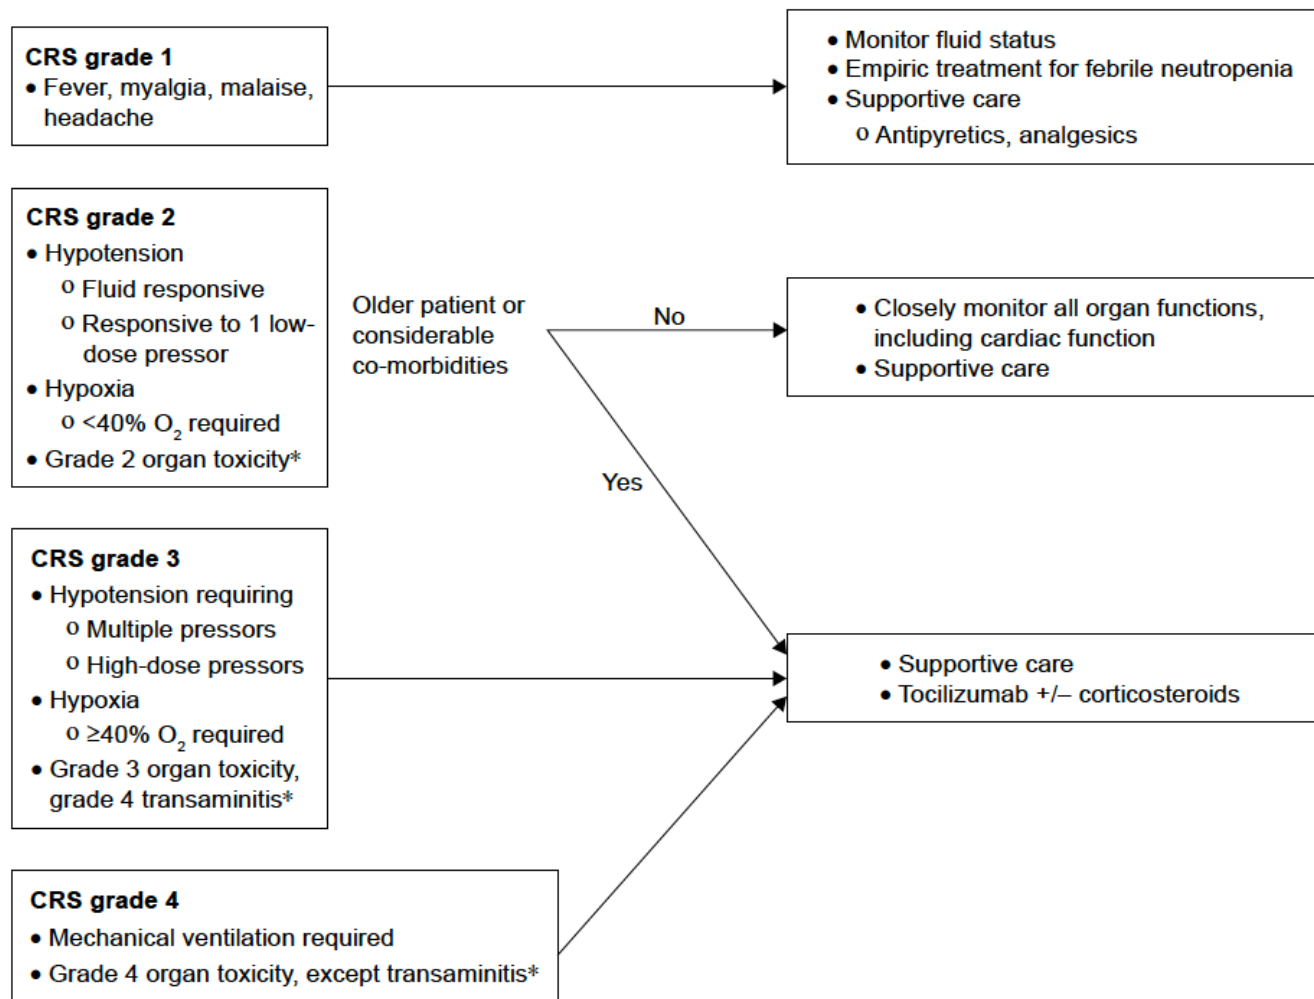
CRS grade 1
• Fever, myalgia, malaise, headache

• Monitor fluid status
• Empiric treatment for febrile neutropenia
• Supportive care
o Antipyretics, analgesics

CRS grade 2
• Hypotension
o Fluid responsive
o Responsive to 1 low-dose pressor
• Hypoxia
o <40% $O_2$ required
• Grade 2 organ toxicity*

Older patient or considerable co-morbidities

No

• Closely monitor all organ functions, including cardiac function
• Supportive care

Yes

CRS grade 3
• Hypotension requiring
o Multiple pressors
o High-dose pressors
• Hypoxia
o ≥40% $O_2$ required
• Grade 3 organ toxicity, grade 4 transaminitis*

• Supportive care
• Tocilizumab +/– corticosteroids

CRS grade 4
• Mechanical ventilation required
• Grade 4 organ toxicity, except transaminitis*